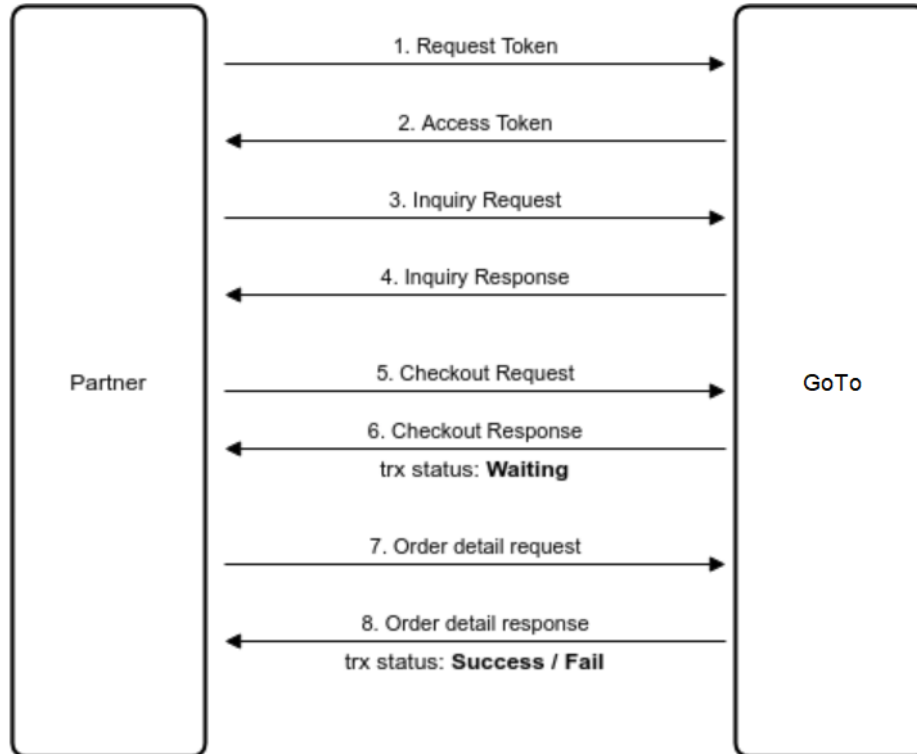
Partner

1. Request Token

2. Access Token

3. Inquiry Request

4. Inquiry Response

5. Checkout Request

6. Checkout Response

trx status: **Waiting**

7. Order detail request

8. Order detail response

trx status: **Success / Fail**

GoTo